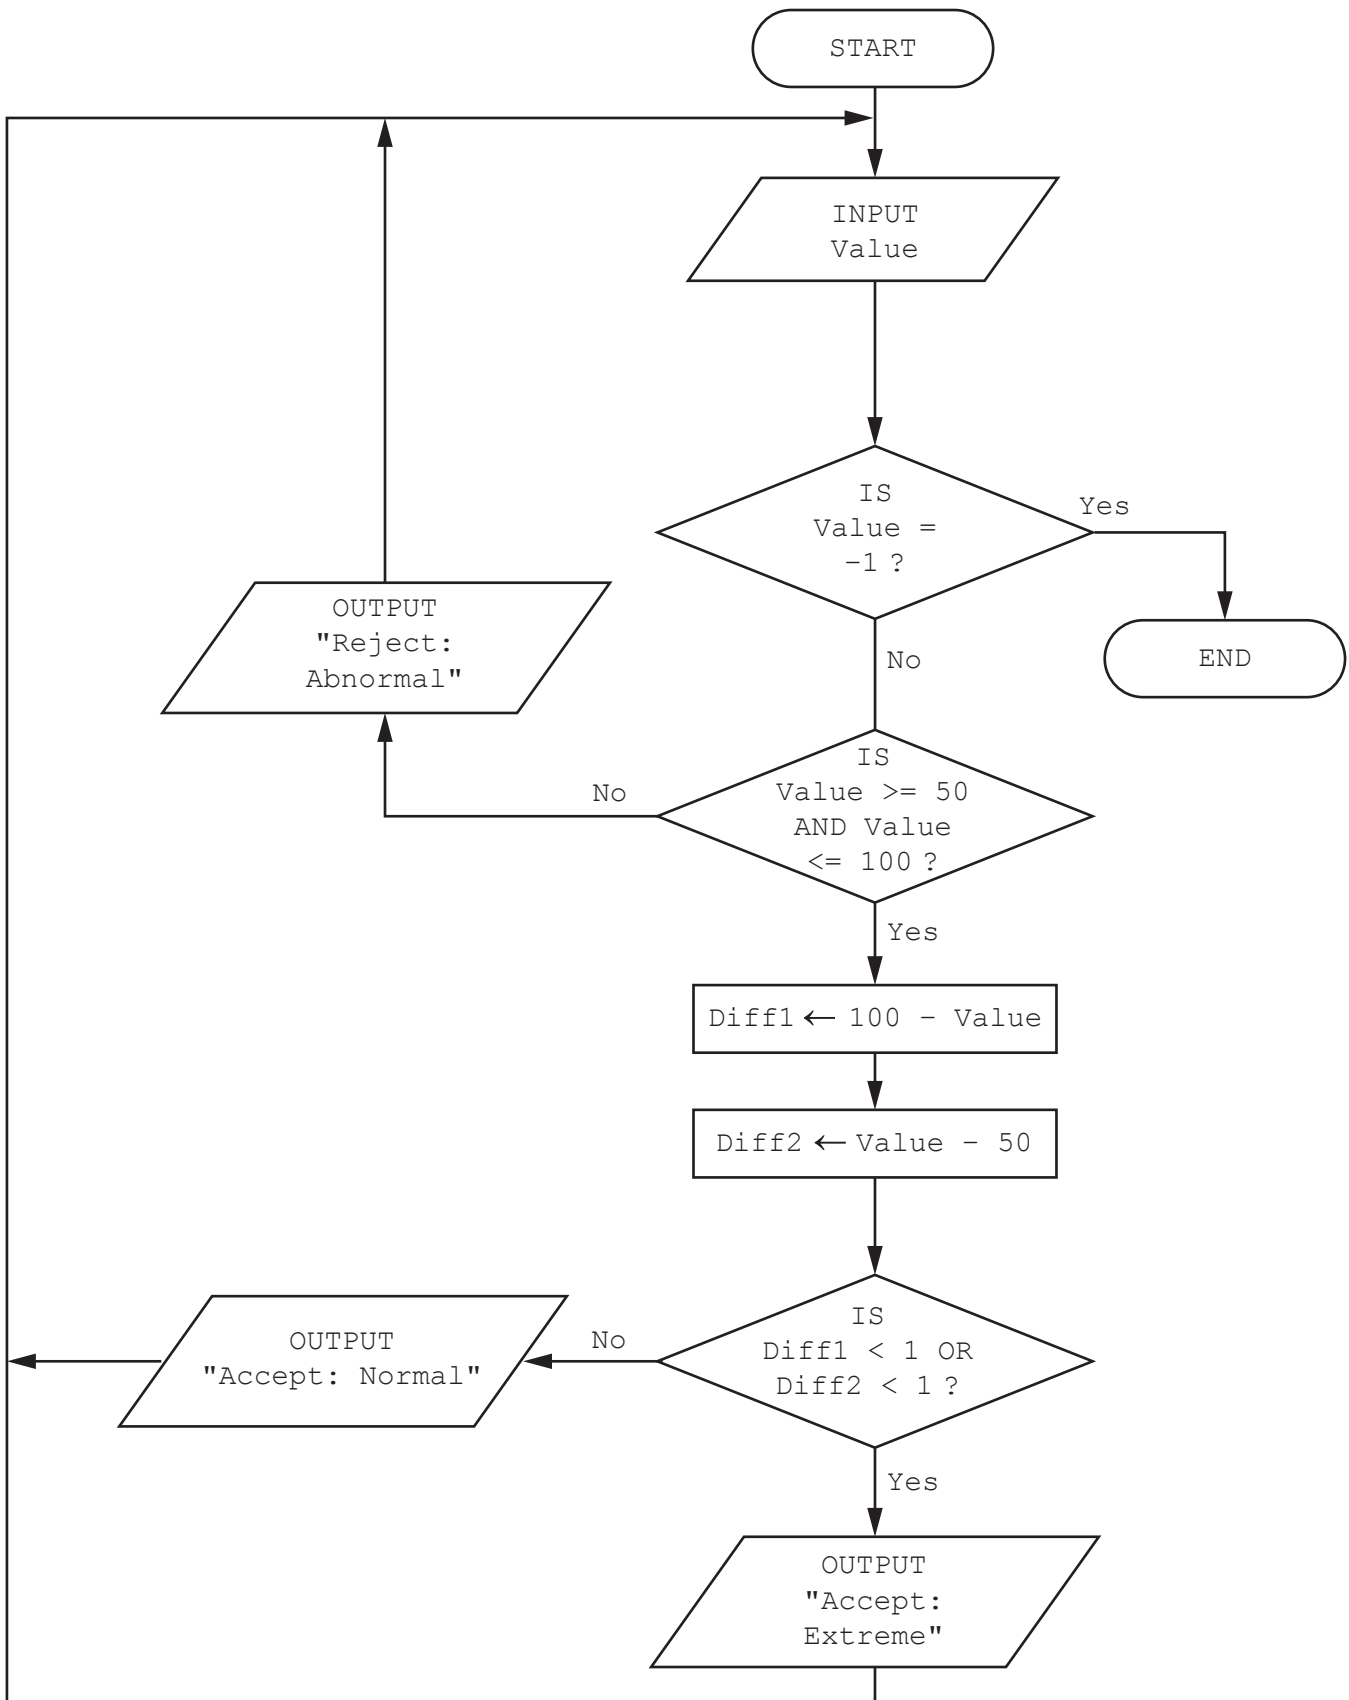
START

INPUT Value

IS Value = −1 ?

Yes

END

No

OUTPUT "Reject: Abnormal"

IS Value >= 50 AND Value <= 100 ?

No

Yes

Diff1 $\leftarrow$ 100 − Value

Diff2 $\leftarrow$ Value − 50

IS Diff1 < 1 OR Diff2 < 1 ?

No

OUTPUT "Accept: Normal"

Yes

OUTPUT "Accept: Extreme"